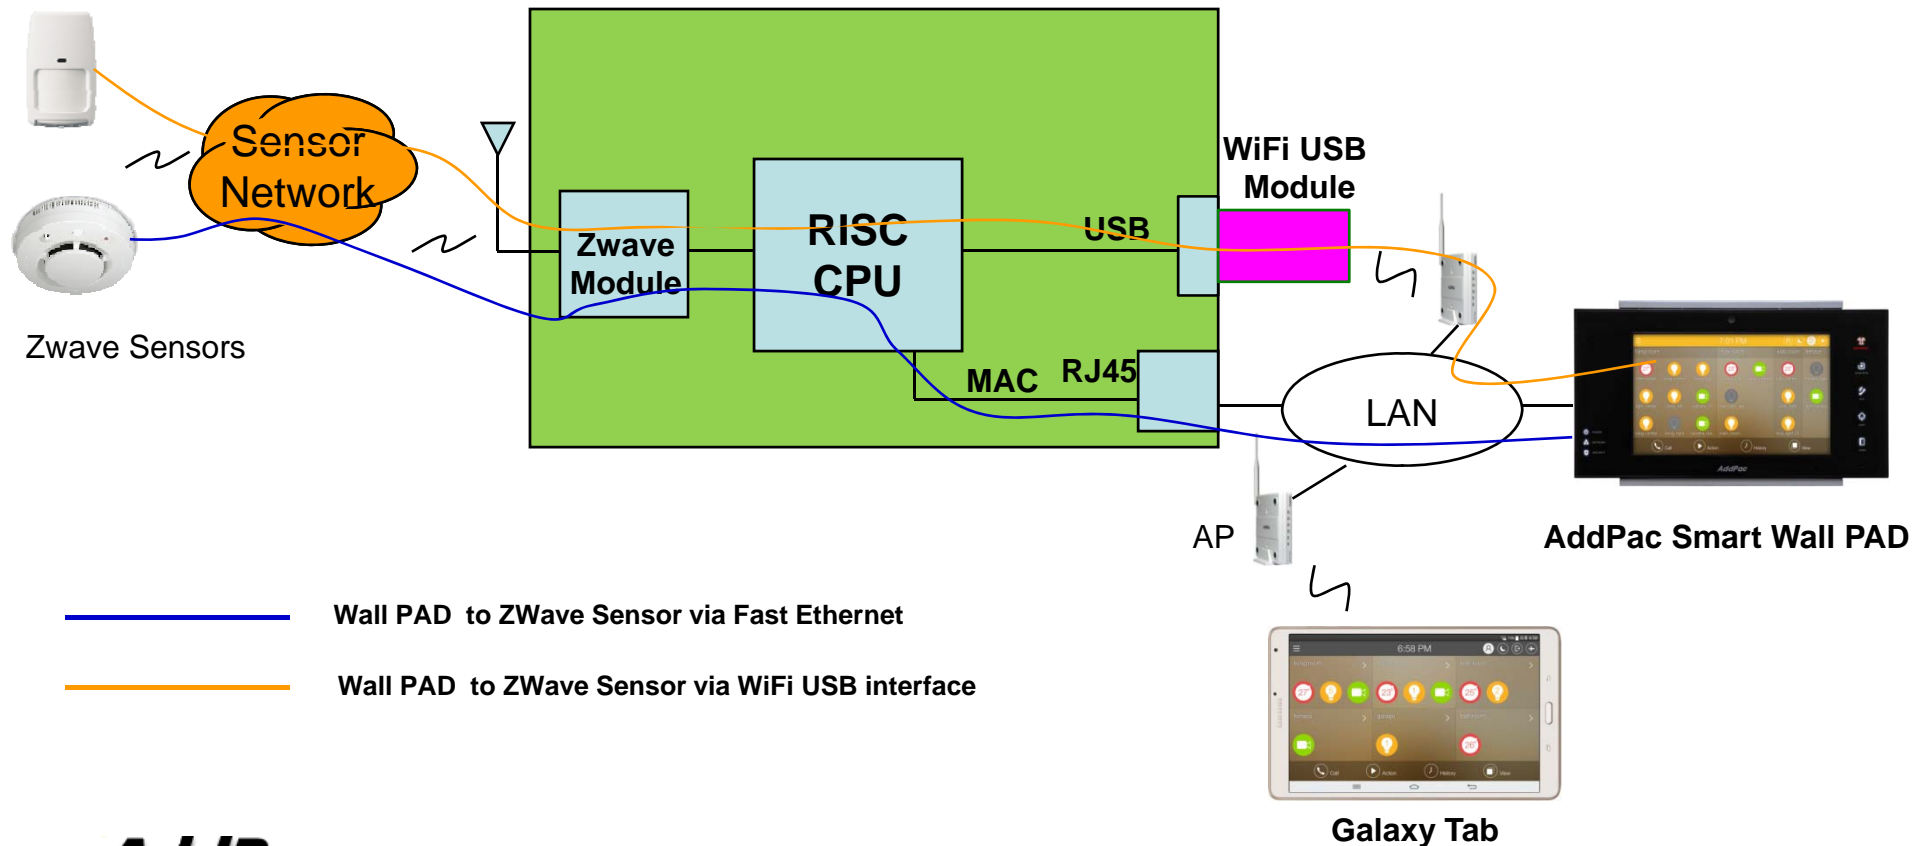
Sensor Network

Zwave Sensors

Zwave Module

RISC CPU

USB

WiFi USB Module

MAC

RJ45

LAN

AP

AddPac Smart Wall PAD

Wall PAD to ZWave Sensor via Fast Ethernet

Wall PAD to ZWave Sensor via WiFi USB interface

6:58 PM

Galaxy Tab

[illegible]